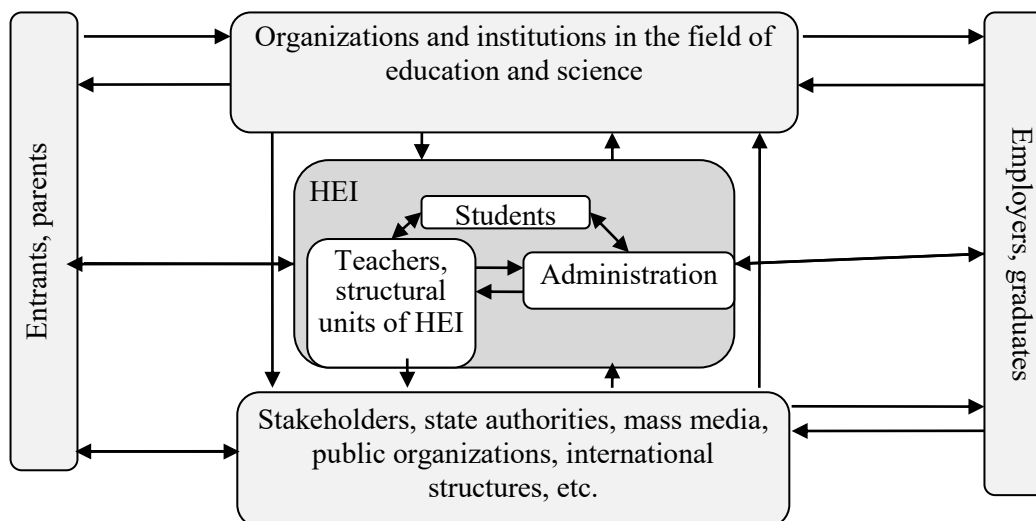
Organizations and institutions in the field of education and science

Entrants, parents

HEI

Students

Teachers, structural units of HEI

Administration

Employers, graduates

Stakeholders, state authorities, mass media, public organizations, international structures, etc.